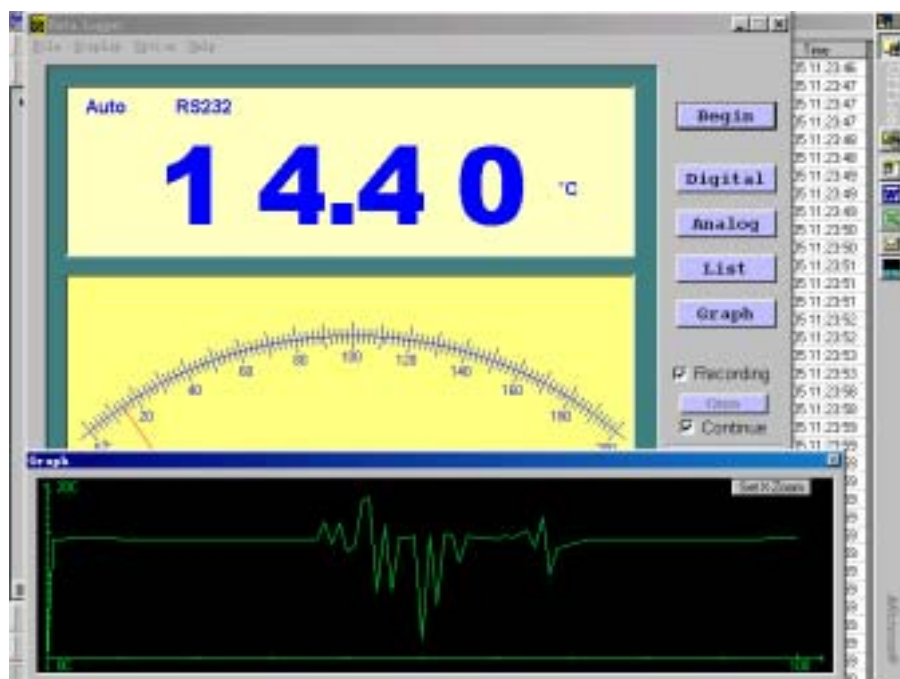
Data Logger

File Display Option Help

Auto RS232

14.40 °C

20 40 60 80 100 120 140 160 180 200

Begin

Digital

Analog

List

Graph

☑ Recording

Open

☑ Continue

Time

05 11:23:46
05 11:23:47
05 11:23:47
05 11:23:47
05 11:23:48
05 11:23:48
05 11:23:49
05 11:23:49
05 11:23:49
05 11:23:50
05 11:23:50
05 11:23:51
05 11:23:51
05 11:23:51
05 11:23:52
05 11:23:52
05 11:23:53
05 11:23:53
05 11:23:58
05 11:23:58
05 11:23:59
05 11:23:59

Graph

200

Set X-Zoom

100

Microsoft